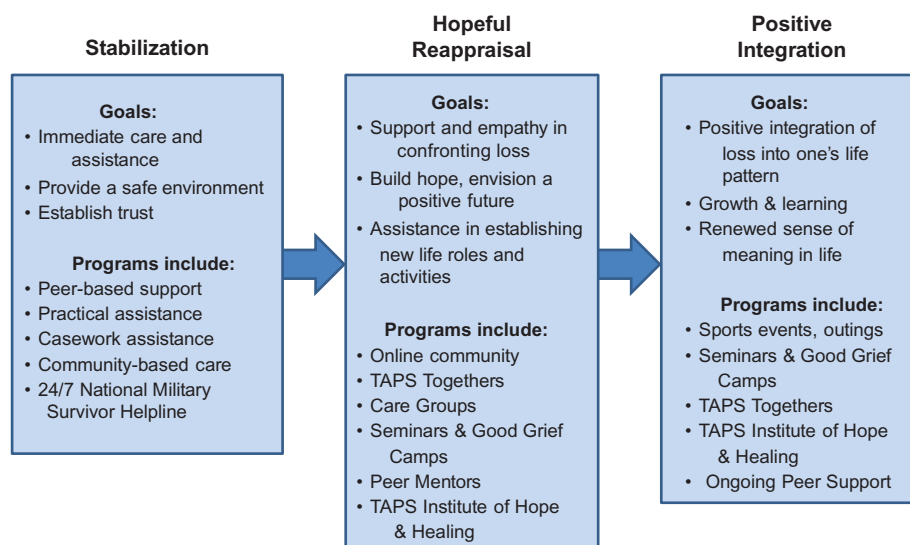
**Stabilization**

Goals:
- Immediate care and assistance
- Provide a safe environment
- Establish trust

Programs include:
- Peer-based support
- Practical assistance
- Casework assistance
- Community-based care
- 24/7 National Military Survivor Helpline

**Hopeful Reappraisal**

Goals:
- Support and empathy in confronting loss
- Build hope, envision a positive future
- Assistance in establishing new life roles and activities

Programs include:
- Online community
- TAPS Togethers
- Care Groups
- Seminars & Good Grief Camps
- Peer Mentors
- TAPS Institute of Hope & Healing

**Positive Integration**

Goals:
- Positive integration of loss into one's life pattern
- Growth & learning
- Renewed sense of meaning in life

Programs include:
- Sports events, outings
- Seminars & Good Grief Camps
- TAPS Togethers
- TAPS Institute of Hope & Healing
- Ongoing Peer Support